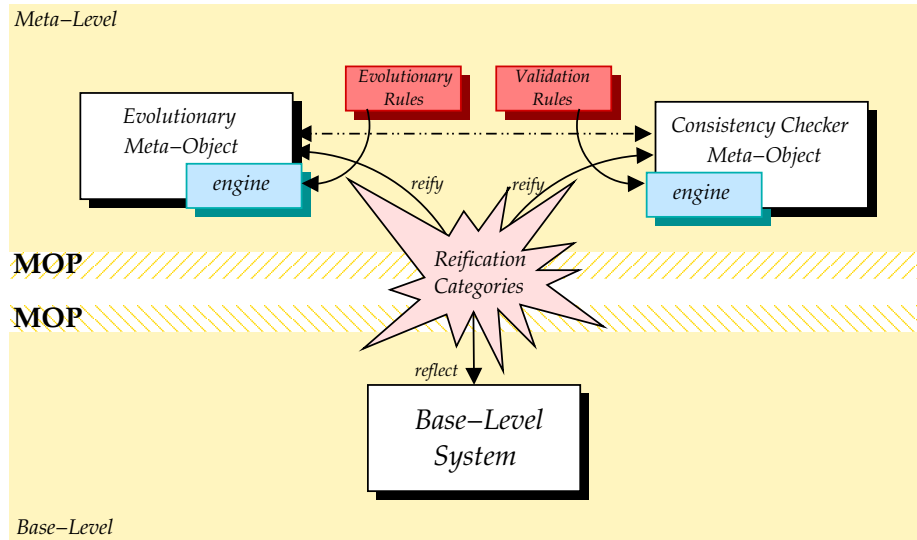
Meta–Level

Evolutionary Rules

Validation Rules

Evolutionary Meta–Object

engine

Consistency Checker Meta–Object

engine

reify

reify

MOP

Reification Categories

MOP

reflect

Base–Level System

Base–Level